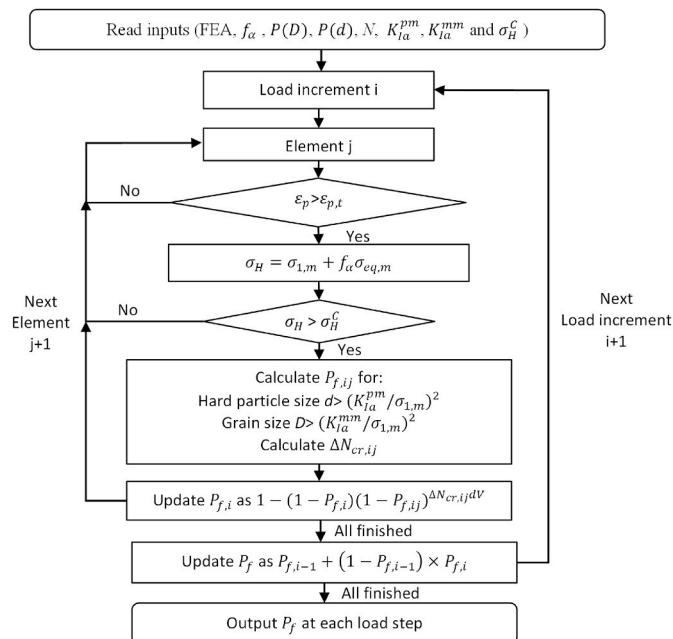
Read inputs (FEA, $f_\alpha$ , $P(D)$, $P(d)$, $N$, $K_{Ia}^{pm}$, $K_{Ia}^{mm}$ and $\sigma_H^C$ )

Load increment i

Element j

No

$\varepsilon_p > \varepsilon_{p,t}$

Yes

$\sigma_H = \sigma_{1,m} + f_\alpha \sigma_{eq,m}$

Next Element j+1

No

$\sigma_H > \sigma_H^C$

Yes

Next Load increment i+1

Calculate $P_{f,ij}$ for:
Hard particle size $d > (K_{Ia}^{pm}/\sigma_{1,m})^2$
Grain size $D > (K_{Ia}^{mm}/\sigma_{1,m})^2$
Calculate $\Delta N_{cr,ij}$

Update $P_{f,i}$ as $1-(1-P_{f,i})(1-P_{f,ij})^{\Delta N_{cr,ij}dV}$

All finished

Update $P_f$ as $P_{f,i-1} + (1-P_{f,i-1}) \times P_{f,i}$

All finished

Output $P_f$ at each load step